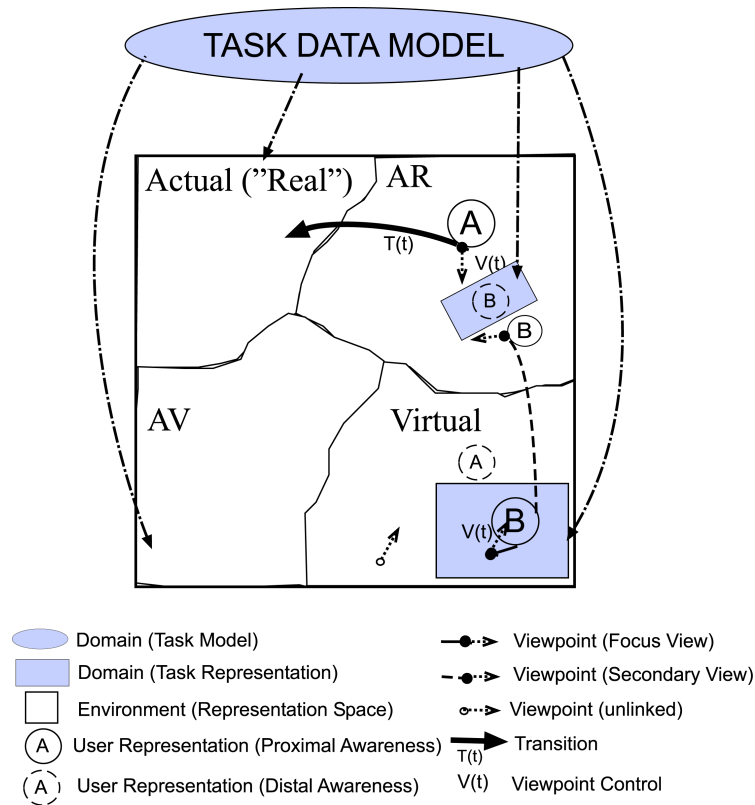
TASK DATA MODEL

Actual ("Real")

AR

A

T(t)

V(t)

B

B

AV

Virtual

A

B

V(t)

Domain (Task Model)

Domain (Task Representation)

Environment (Representation Space)

A User Representation (Proximal Awareness)

A User Representation (Distal Awareness)

Viewpoint (Focus View)

Viewpoint (Secondary View)

Viewpoint (unlinked)

T(t) Transition

V(t) Viewpoint Control